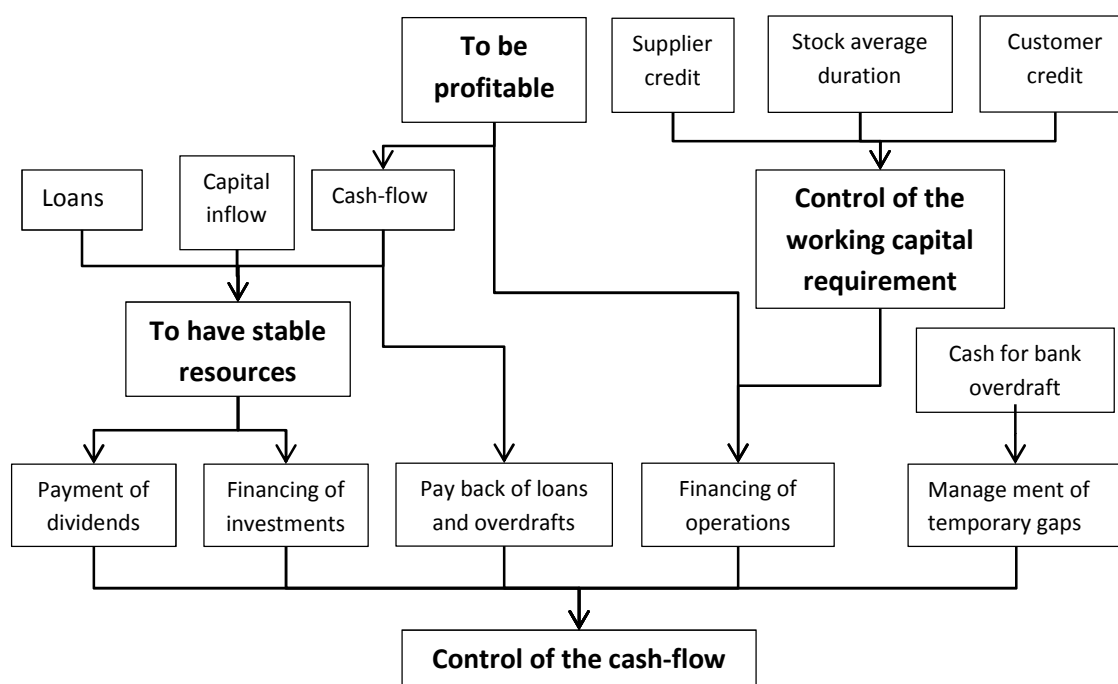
To be profitable

Supplier credit

Stock average duration

Customer credit

Loans

Capital inflow

Cash-flow

Control of the working capital requirement

To have stable resources

Cash for bank overdraft

Payment of dividends

Financing of investments

Pay back of loans and overdrafts

Financing of operations

Manage ment of temporary gaps

Control of the cash-flow